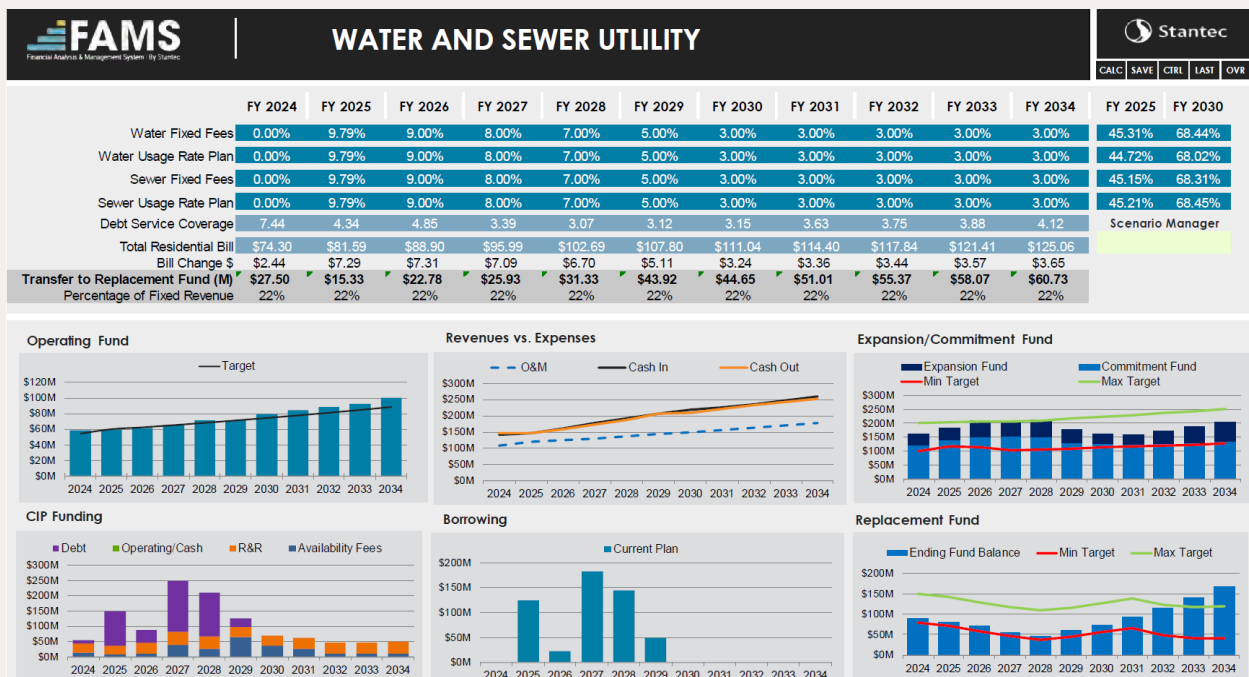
FAMS
Financial Analysis & Management System · By Stantec

WATER AND SEWER UTLILITY

Stantec

CALC SAVE CTRL LAST OVR

|  | FY 2024 | FY 2025 | FY 2026 | FY 2027 | FY 2028 | FY 2029 | FY 2030 | FY 2031 | FY 2032 | FY 2033 | FY 2034 | FY 2025 | FY 2030 |
|---|---|---|---|---|---|---|---|---|---|---|---|---|---|
| Water Fixed Fees | 0.00% | 9.79% | 9.00% | 8.00% | 7.00% | 5.00% | 3.00% | 3.00% | 3.00% | 3.00% | 3.00% | 45.31% | 68.44% |
| Water Usage Rate Plan | 0.00% | 9.79% | 9.00% | 8.00% | 7.00% | 5.00% | 3.00% | 3.00% | 3.00% | 3.00% | 3.00% | 44.72% | 68.02% |
| Sewer Fixed Fees | 0.00% | 9.79% | 9.00% | 8.00% | 7.00% | 5.00% | 3.00% | 3.00% | 3.00% | 3.00% | 3.00% | 45.15% | 68.31% |
| Sewer Usage Rate Plan | 0.00% | 9.79% | 9.00% | 8.00% | 7.00% | 5.00% | 3.00% | 3.00% | 3.00% | 3.00% | 3.00% | 45.21% | 68.45% |
| Debt Service Coverage | 7.44 | 4.34 | 4.85 | 3.39 | 3.07 | 3.12 | 3.15 | 3.63 | 3.75 | 3.88 | 4.12 | Scenario Manager | |
| Total Residential Bill | $74.30 | $81.59 | $88.90 | $95.99 | $102.69 | $107.80 | $111.04 | $114.40 | $117.84 | $121.41 | $125.06 | | |
| Bill Change $ | $2.44 | $7.29 | $7.31 | $7.09 | $6.70 | $5.11 | $3.24 | $3.36 | $3.44 | $3.57 | $3.65 | | |
| Transfer to Replacement Fund (M) | $27.50 | $15.33 | $22.78 | $25.93 | $31.33 | $43.92 | $44.65 | $51.01 | $55.37 | $58.07 | $60.73 | | |
| Percentage of Fixed Revenue | 22% | 22% | 22% | 22% | 22% | 22% | 22% | 22% | 22% | 22% | 22% | | |

Operating Fund
Target
$120M $100M $80M $60M $40M $20M $0M
2024 2025 2026 2027 2028 2029 2030 2031 2032 2033 2034

Revenues vs. Expenses
O&M Cash In Cash Out
$300M $250M $200M $150M $100M $50M $0M
2024 2025 2026 2027 2028 2029 2030 2031 2032 2033 2034

Expansion/Commitment Fund
Expansion Fund Commitment Fund Min Target Max Target
$300M $250M $200M $150M $100M $50M $0M
2024 2025 2026 2027 2028 2029 2030 2031 2032 2033 2034

CIP Funding
Debt Operating/Cash R&R Availability Fees
$300M $250M $200M $150M $100M $50M $0M
2024 2025 2026 2027 2028 2029 2030 2031 2032 2033 2034

Borrowing
Current Plan
$200M $150M $100M $50M $0M
2024 2025 2026 2027 2028 2029 2030 2031 2032 2033 2034

Replacement Fund
Ending Fund Balance Min Target Max Target
$200M $150M $100M $50M $0M
2024 2025 2026 2027 2028 2029 2030 2031 2032 2033 2034